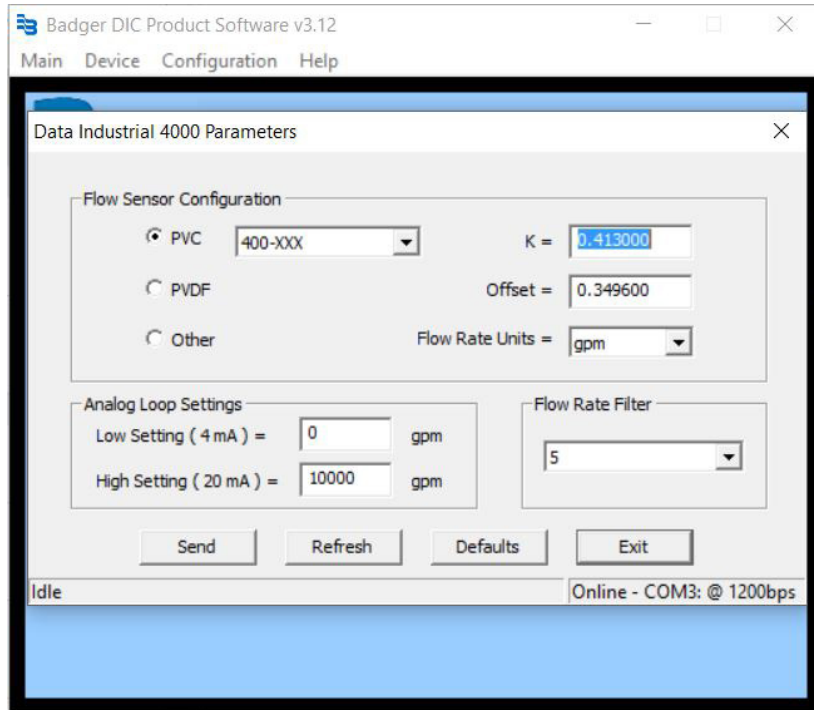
Badger DIC Product Software v3.12

Main Device Configuration Help

Data Industrial 4000 Parameters

Flow Sensor Configuration

PVC 400-XXX

K = 0.413000

PVDF

Offset = 0.349600

Other

Flow Rate Units = gpm

Analog Loop Settings

Low Setting ( 4 mA ) = 0 gpm

High Setting ( 20 mA ) = 10000 gpm

Flow Rate Filter

5

Send Refresh Defaults Exit

Idle

Online - COM3: @ 1200bps